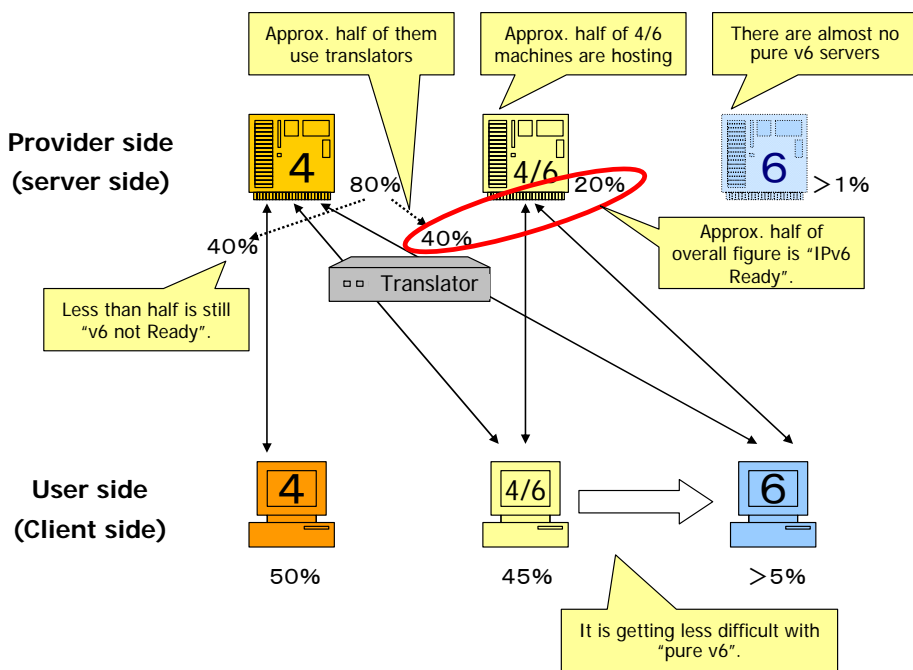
Approx. half of them use translators

Approx. half of 4/6 machines are hosting

There are almost no pure v6 servers

Provider side (server side)

4

80%

4/6

20%

6

＞1%

40%

40%

Approx. half of overall figure is "IPv6 Ready".

Translator

Less than half is still "v6 not Ready".

User side (Client side)

4

4/6

6

50%

45%

＞5%

It is getting less difficult with "pure v6".